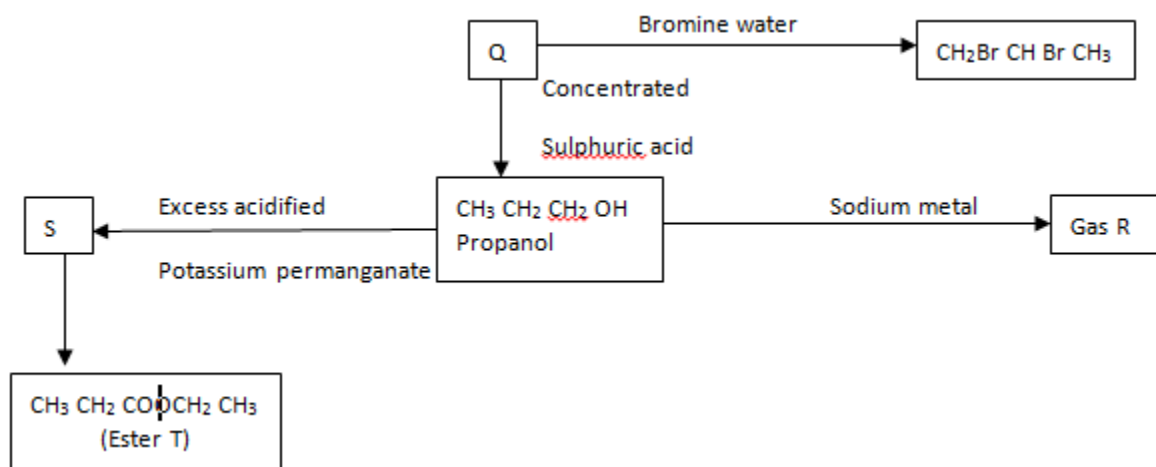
Q

Bromine water

$CH_2Br\ CH\ Br\ CH_3$

Concentrated

Sulphuric acid

S

Excess acidified

Potassium permanganate

$CH_3\ CH_2\ CH_2\ OH$
Propanol

Sodium metal

Gas R

$CH_3\ CH_2\ COOCH_2\ CH_3$
(Ester T)